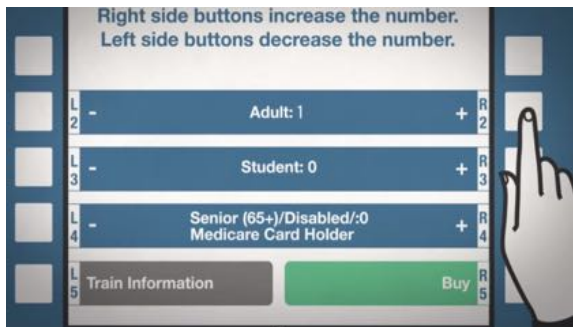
Right side buttons increase the number.
Left side buttons decrease the number.

L2 - Adult: 1 + R2

L3 - Student: 0 + R3

L4 - Senior (65+)/Disabled/:0 Medicare Card Holder + R4

L5 Train Information

Buy R5